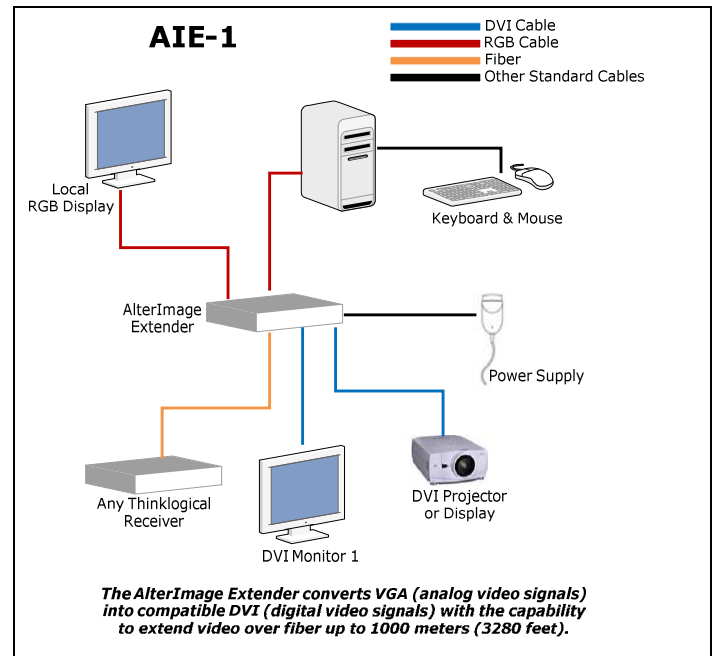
AIE-1

DVI Cable
RGB Cable
Fiber
Other Standard Cables

Local RGB Display

Keyboard & Mouse

AlterImage Extender

Power Supply

Any Thinklogical Receiver

DVI Monitor 1

DVI Projector or Display

The AlterImage Extender converts VGA (analog video signals) into compatible DVI (digital video signals) with the capability to extend video over fiber up to 1000 meters (3280 feet).